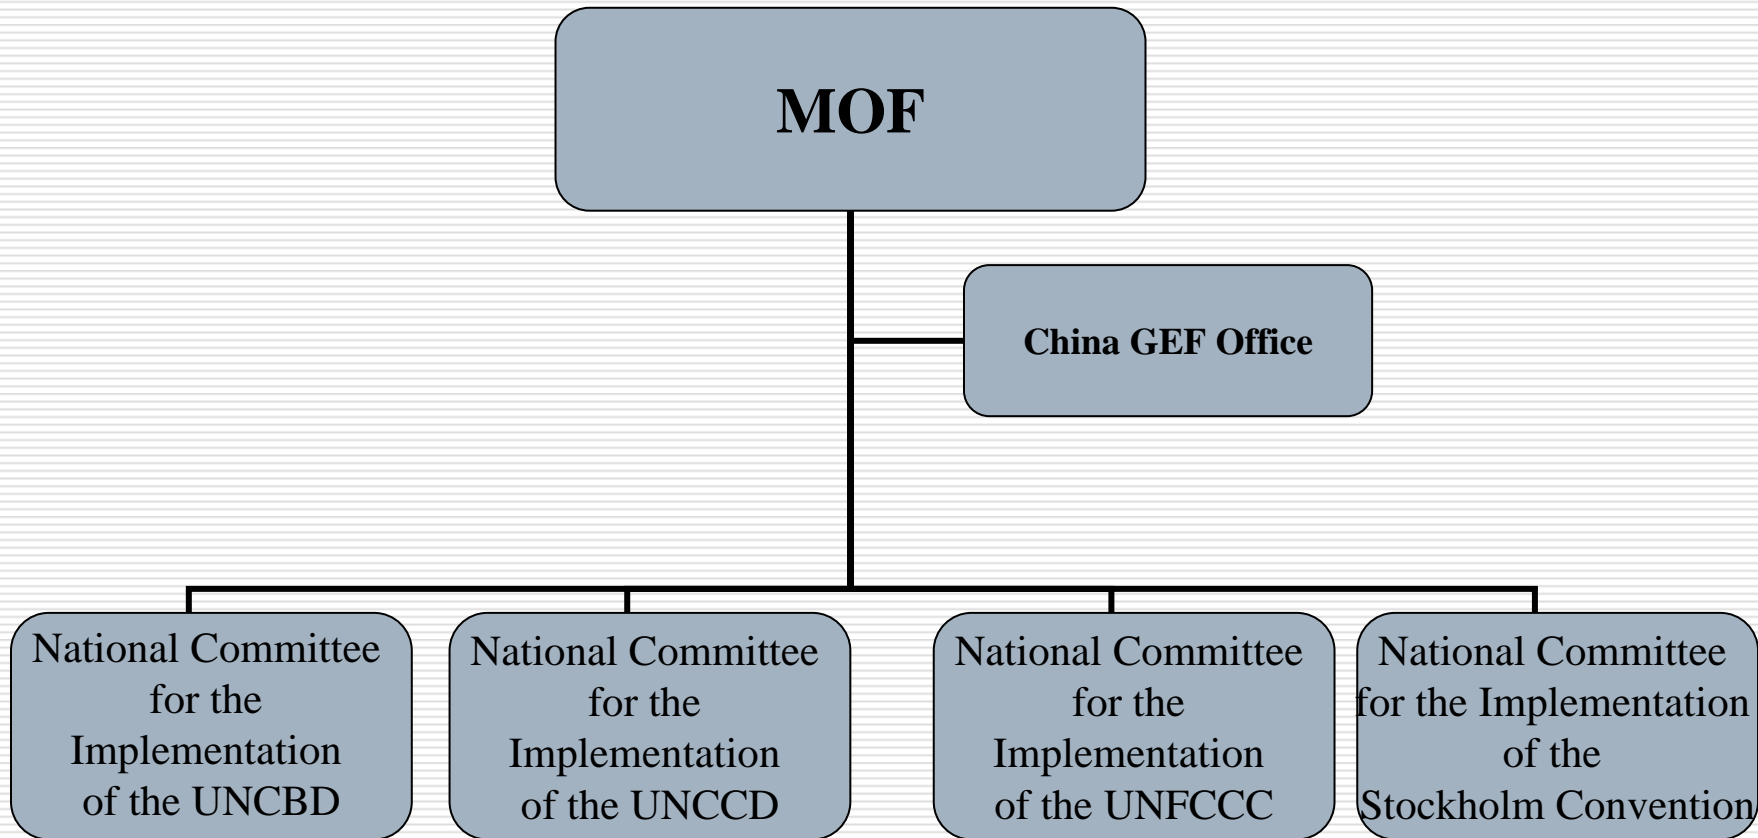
MOF

China GEF Office

National Committee for the Implementation of the UNCBD

National Committee for the Implementation of the UNCCD

National Committee for the Implementation of the UNFCCC

National Committee for the Implementation of the Stockholm Convention